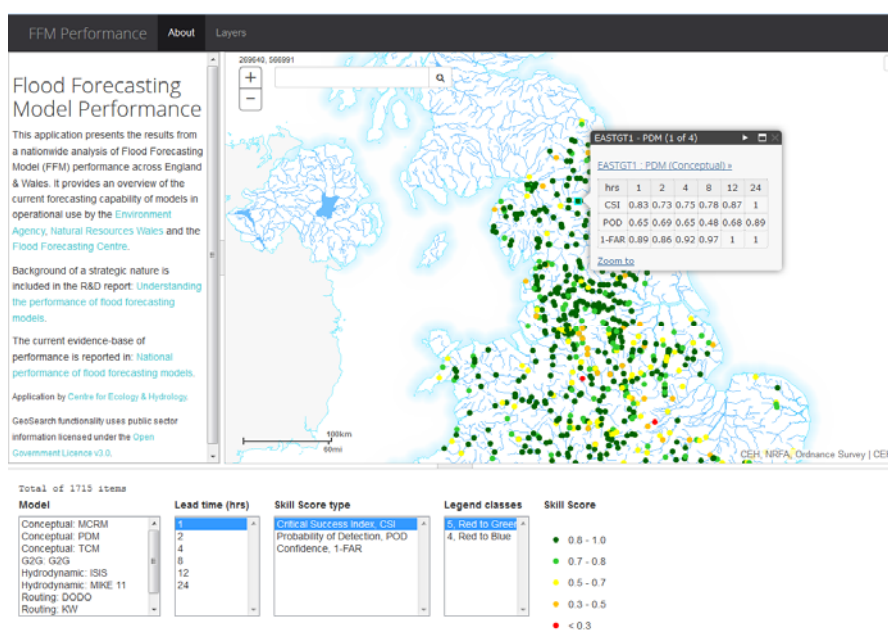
FFM Performance About Layers

Flood Forecasting Model Performance

This application presents the results from a nationwide analysis of Flood Forecasting Model (FFM) performance across England & Wales. It provides an overview of the current forecasting capability of models in operational use by the Environment Agency, Natural Resources Wales and the Flood Forecasting Centre.

Background of a strategic nature is included in the R&D report: Understanding the performance of flood forecasting models.

The current evidence-base of performance is reported in: National performance of flood forecasting models.

Application by Centre for Ecology & Hydrology

GeoSearch functionality uses public sector information licensed under the Open Government Licence v3.0.

269640, 566991

+
−

EASTGT1 - PDM (1 of 4)

FASTGT1 : PDM (Conceptual) »

| hrs | 1 | 2 | 4 | 8 | 12 | 24 |
|---|---|---|---|---|---|---|
| CSI | 0.83 | 0.73 | 0.75 | 0.78 | 0.87 | 1 |
| POD | 0.65 | 0.69 | 0.65 | 0.48 | 0.68 | 0.89 |
| 1-FAR | 0.89 | 0.86 | 0.92 | 0.97 | 1 | 1 |

Zoom to

100km
60mi

CEH, NRFA, Ordnance Survey | CEH

Total of 1715 items

Model
Conceptual: MCRM
Conceptual: PDM
Conceptual: TCM
G2G: G2G
Hydrodynamic: ISIS
Hydrodynamic: MIKE 11
Routing: DODO
Routing: KW

Lead time (hrs)
1
2
4
8
12
24

Skill Score type
Critical Success Index, CSI
Probability of Detection, POD
Confidence, 1-FAR

Legend classes
5, Red to Green
4, Red to Blue

Skill Score
0.8 - 1.0
0.7 - 0.8
0.5 - 0.7
0.3 - 0.5
< 0.3